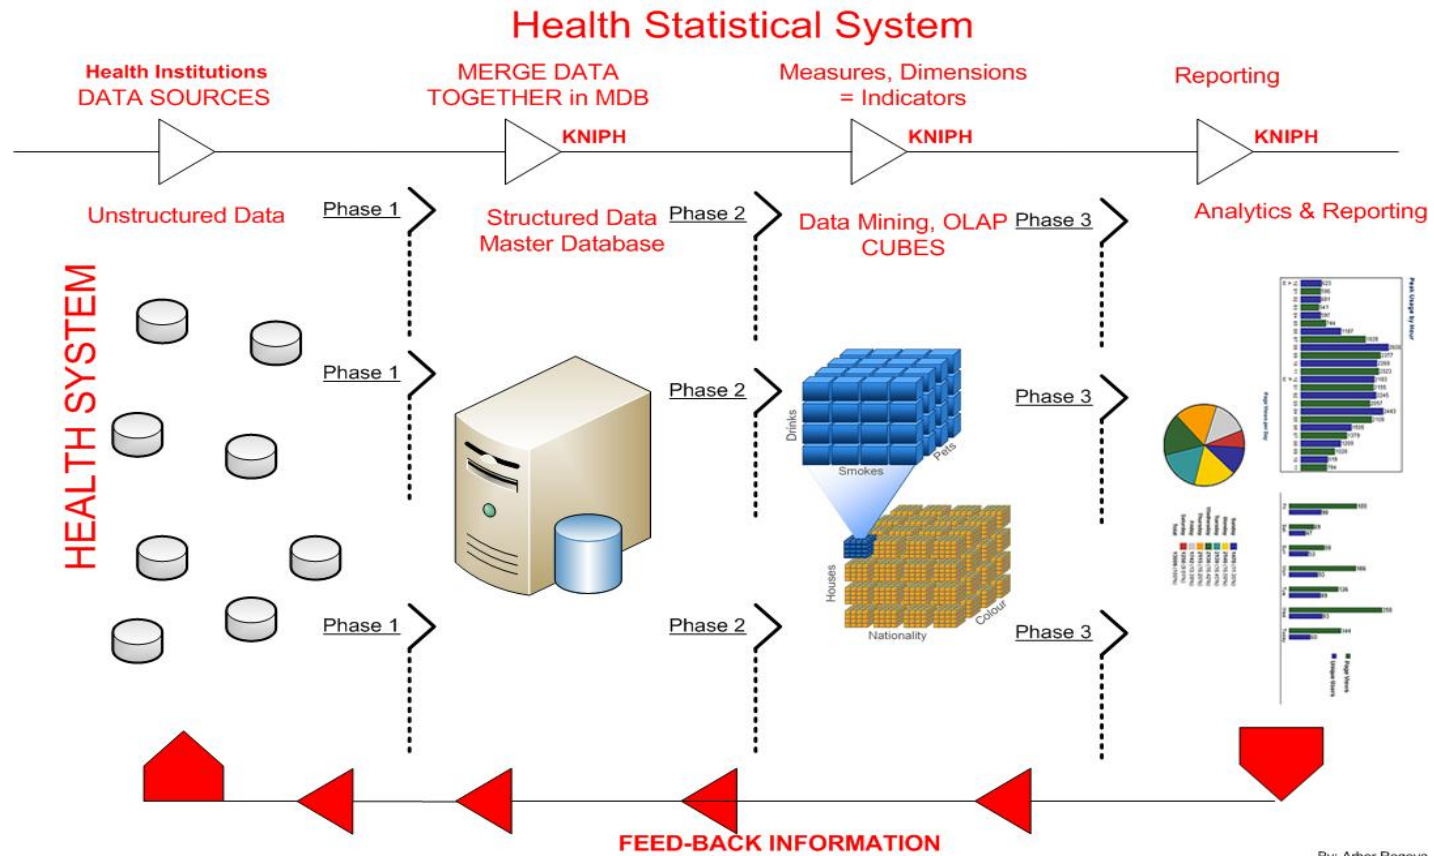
Health Statistical System

Health Institutions
DATA SOURCES

MERGE DATA
TOGETHER in MDB

KNIPH

Measures, Dimensions
= Indicators

KNIPH

Reporting

KNIPH

Unstructured Data

Phase 1

Structured Data
Master Database

Phase 2

Data Mining, OLAP
CUBES

Phase 3

Analytics & Reporting

HEALTH SYSTEM

Phase 1

Phase 2

Drinks

Smokes

Pets

Phase 3

Houses

Nationality

Colour

Phase 1

Phase 2

Phase 3

FEED-BACK INFORMATION

By: Arben Rogova